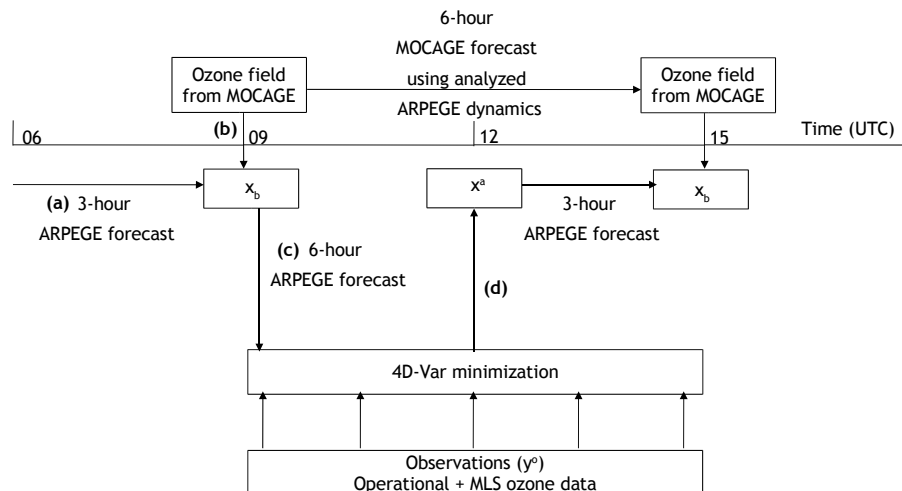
6-hour MOCAGE forecast using analyzed ARPEGE dynamics

Ozone field from MOCAGE

Ozone field from MOCAGE

06

(b)

09

12

15

Time (UTC)

(a) 3-hour ARPEGE forecast

$x_b$

$x^a$

3-hour ARPEGE forecast

$x_b$

(c) 6-hour ARPEGE forecast

(d)

4D-Var minimization

Observations ($y^o$)
Operational + MLS ozone data